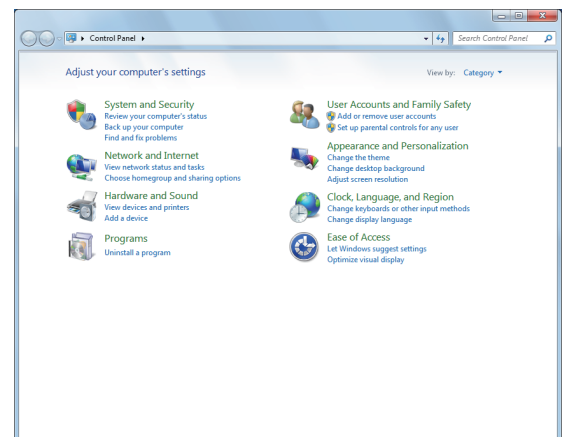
Control Panel

Search Control Panel

Adjust your computer's settings

View by: Category

System and Security
Review your computer's status
Back up your computer
Find and fix problems

Network and Internet
View network status and tasks
Choose homegroup and sharing options

Hardware and Sound
View devices and printers
Add a device

Programs
Uninstall a program

User Accounts and Family Safety
Add or remove user accounts
Set up parental controls for any user

Appearance and Personalization
Change the theme
Change desktop background
Adjust screen resolution

Clock, Language, and Region
Change keyboards or other input methods
Change display language

Ease of Access
Let Windows suggest settings
Optimize visual display